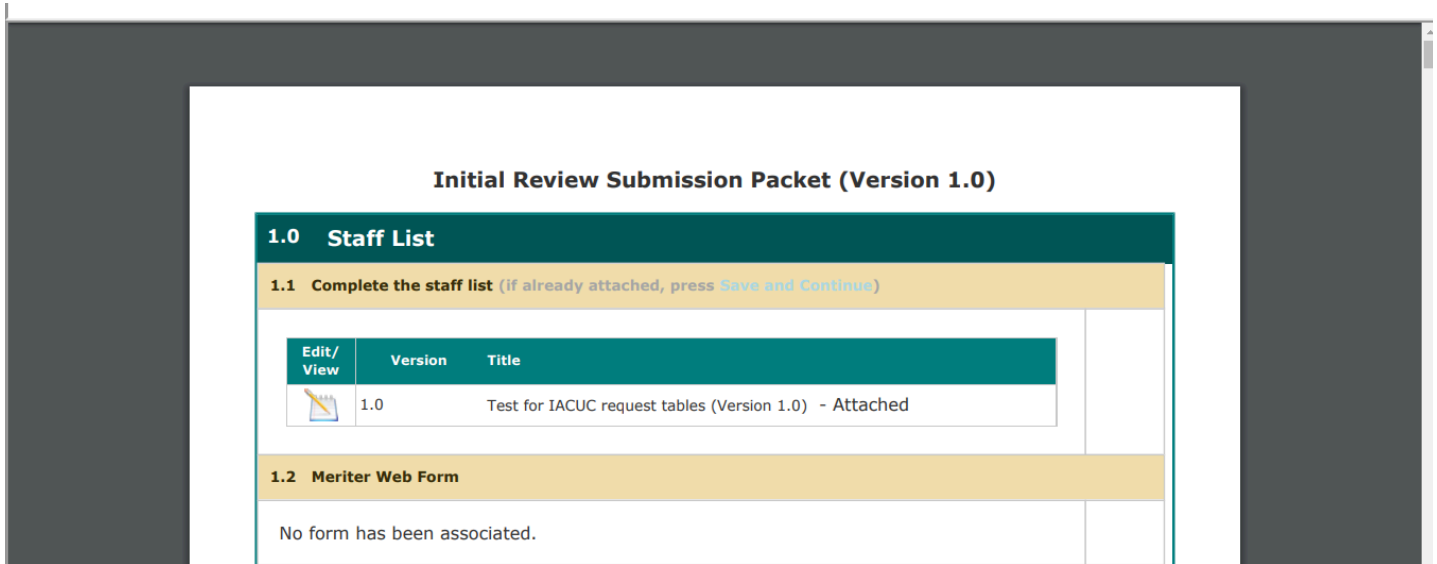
Initial Review Submission Packet (Version 1.0)

1.0 Staff List

1.1 Complete the staff list (if already attached, press Save and Continue)

| Edit/View | Version | Title |
|---|---|---|
| | 1.0 | Test for IACUC request tables (Version 1.0) - Attached |

1.2 Meriter Web Form

No form has been associated.